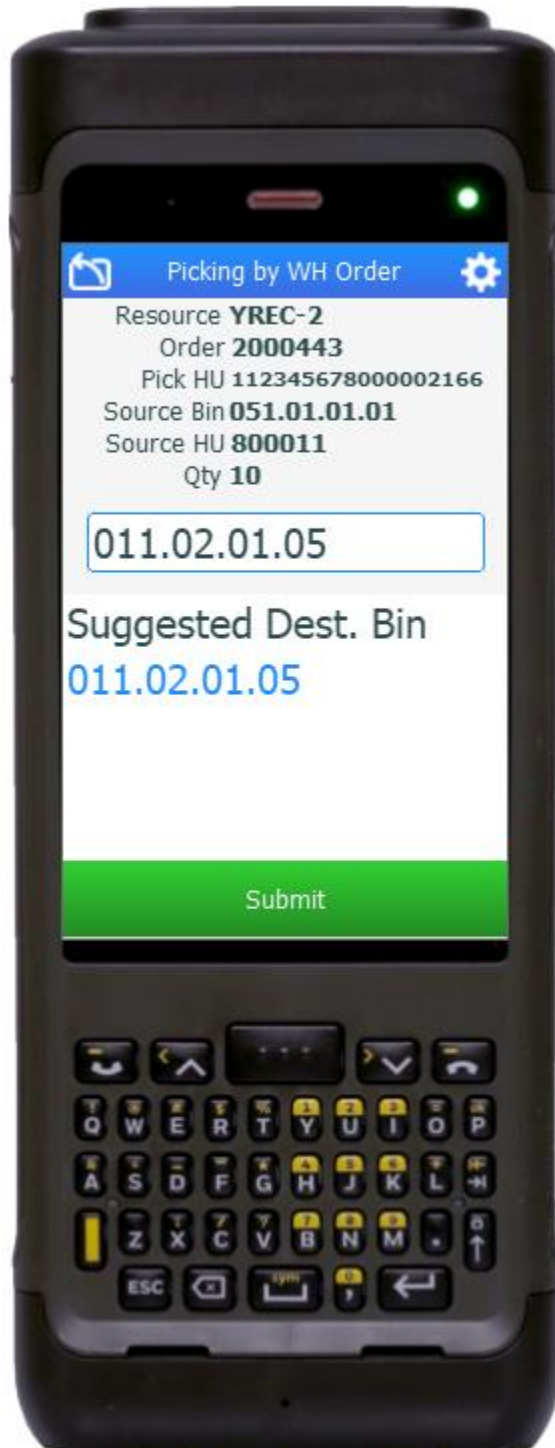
Picking by WH Order

Resource YREC-2
Order 2000443
Pick HU 112345678000002166
Source Bin 051.01.01.01
Source HU 800011
Qty 10

011.02.01.05

Suggested Dest. Bin
011.02.01.05

Submit

Q W E R T Y U I O P
A S D F G H J K L
Z X C V B N M .
ESC sym